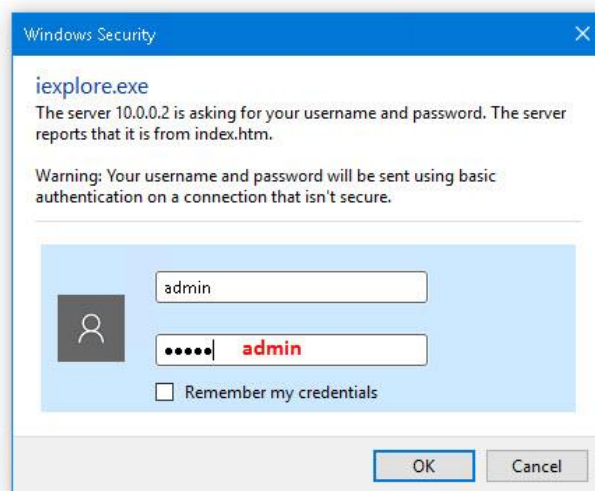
Windows Security

iexplore.exe

The server 10.0.0.2 is asking for your username and password. The server reports that it is from index.htm.

Warning: Your username and password will be sent using basic authentication on a connection that isn't secure.

admin

••••• admin

Remember my credentials

OK

Cancel